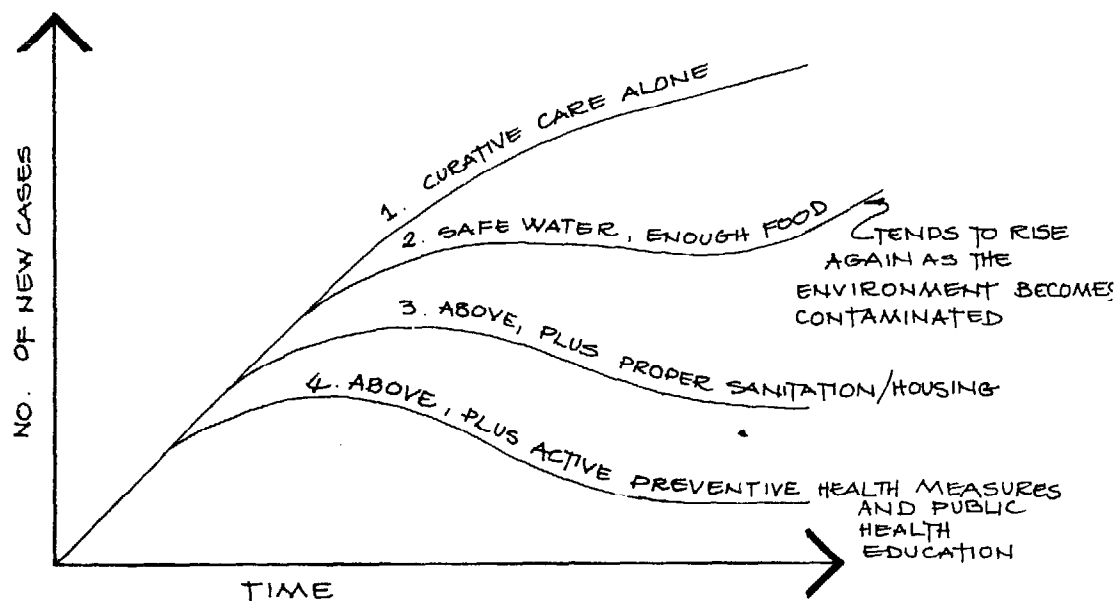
NO. OF NEW CASES

1. CURATIVE CARE ALONE

2. SAFE WATER, ENOUGH FOOD

TENDS TO RISE AGAIN AS THE ENVIRONMENT BECOMES CONTAMINATED

3. ABOVE, PLUS PROPER SANITATION/HOUSING

4. ABOVE, PLUS ACTIVE PREVENTIVE HEALTH MEASURES AND PUBLIC HEALTH EDUCATION

TIME